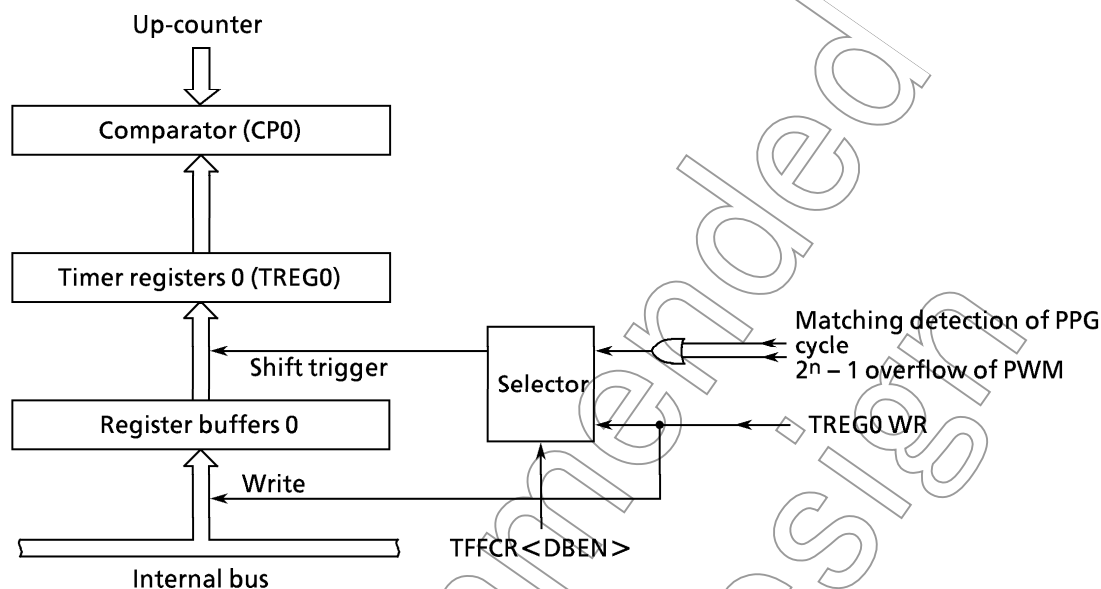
Up-counter

Comparator (CP0)

Timer registers 0 (TREG0)

Shift trigger

Selector

Matching detection of PPG cycle

$2^n - 1$ overflow of PWM

Register buffers 0

TREG0 WR

Write

TFFCR<DBEN>

Internal bus

Not Recommended for New Design